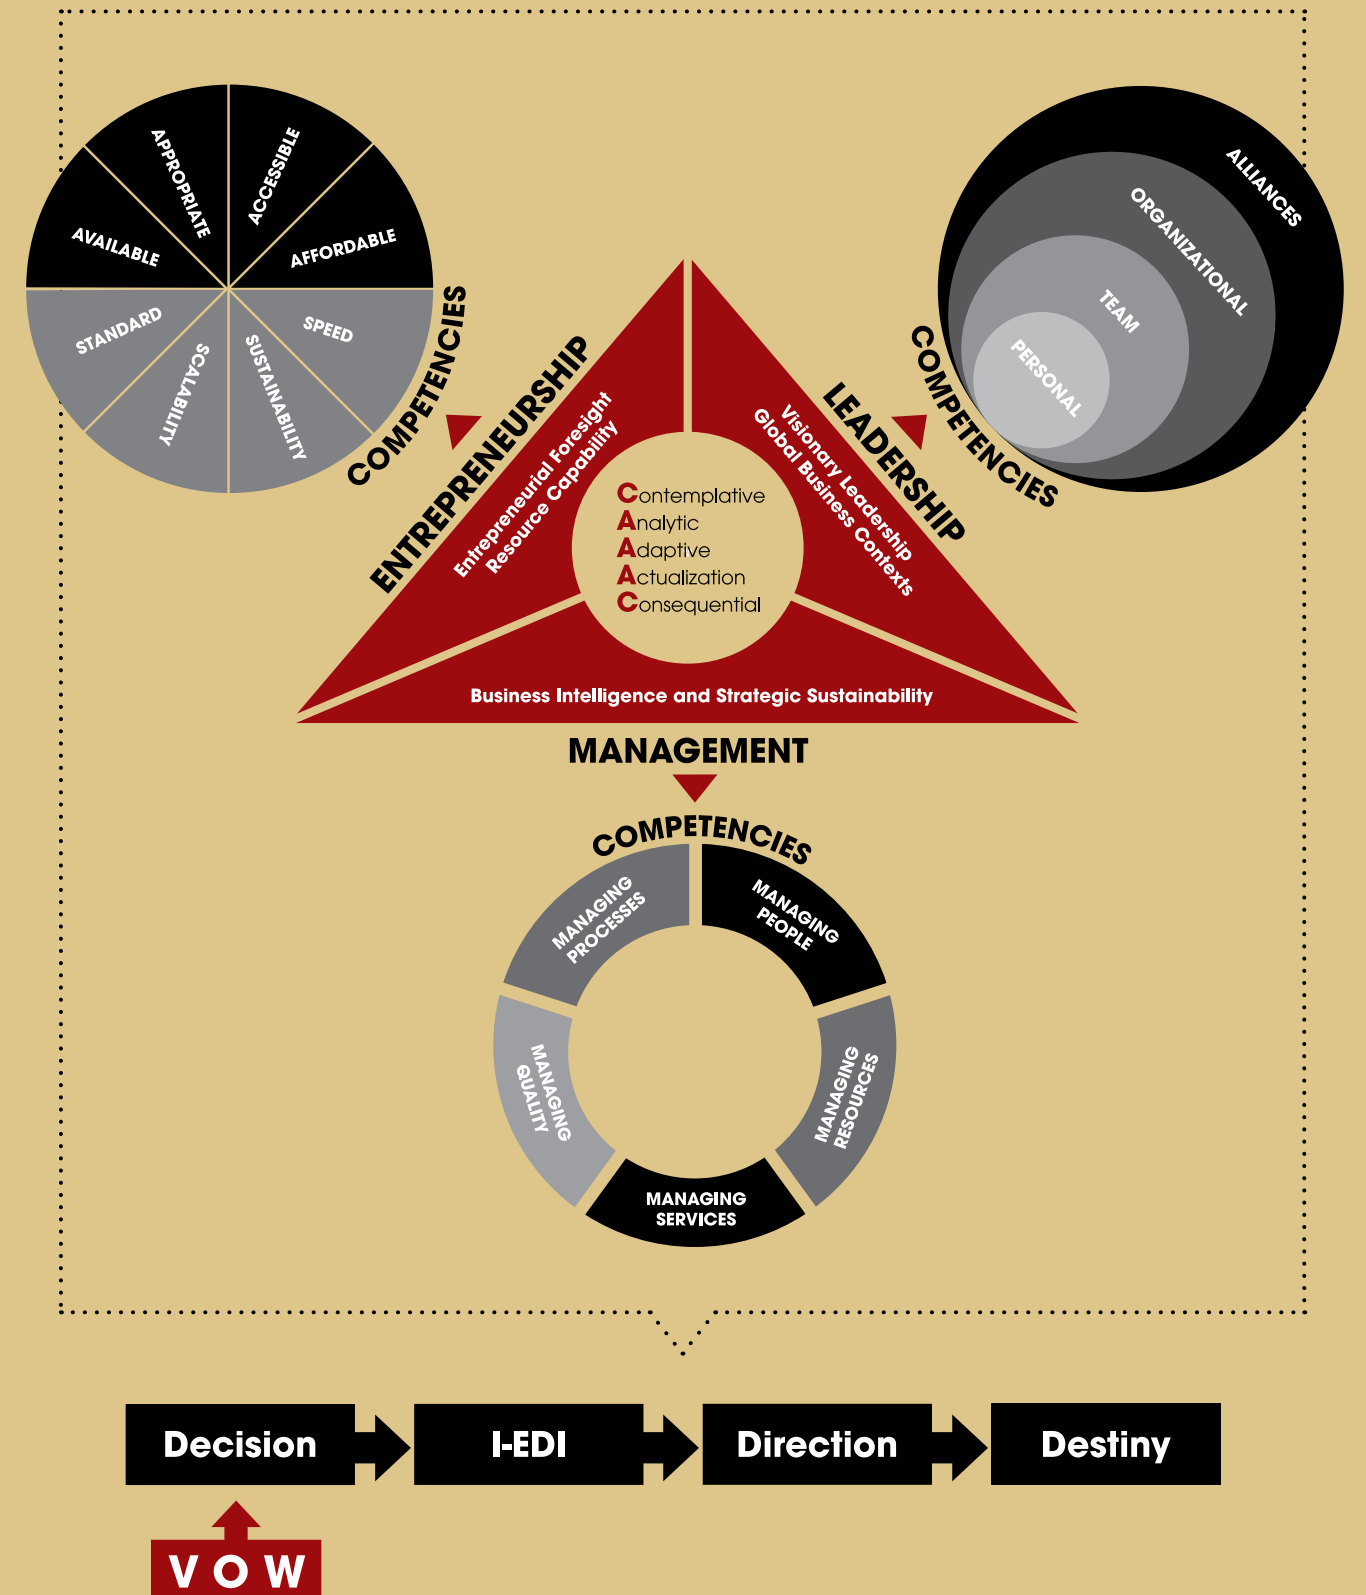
APPROPRIATE
ACCESSIBLE
AVAILABLE
AFFORDABLE
STANDARD
SPEED
SCALABILITY
SUSTAINABILITY
COMPETENCIES

ALLIANCES
ORGANIZATIONAL
TEAM
PERSONAL
COMPETENCIES

ENTREPRENEURSHIP
Entrepreneurial Foresight
Resource Capability

LEADERSHIP
Visionary Leadership
Global Business Contexts

Contemplative
Analytic
Adaptive
Actualization
Consequential

Business Intelligence and Strategic Sustainability

MANAGEMENT

COMPETENCIES
MANAGING PROCESSES
MANAGING PEOPLE
MANAGING QUALITY
MANAGING RESOURCES
MANAGING SERVICES

Decision
I-EDI
Direction
Destiny

VOW